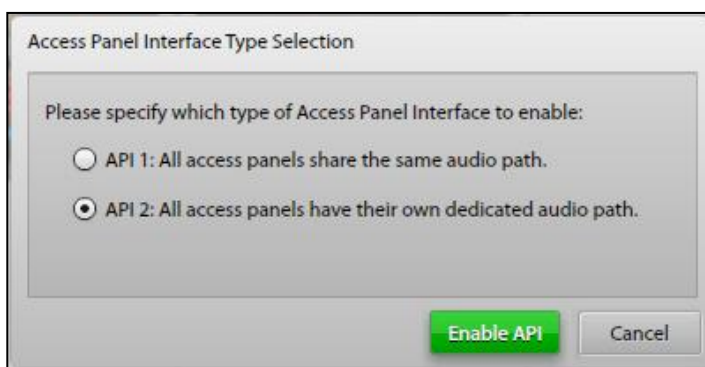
Access Panel Interface Type Selection

Please specify which type of Access Panel Interface to enable:

API 1: All access panels share the same audio path.

API 2: All access panels have their own dedicated audio path.

Enable API

Cancel